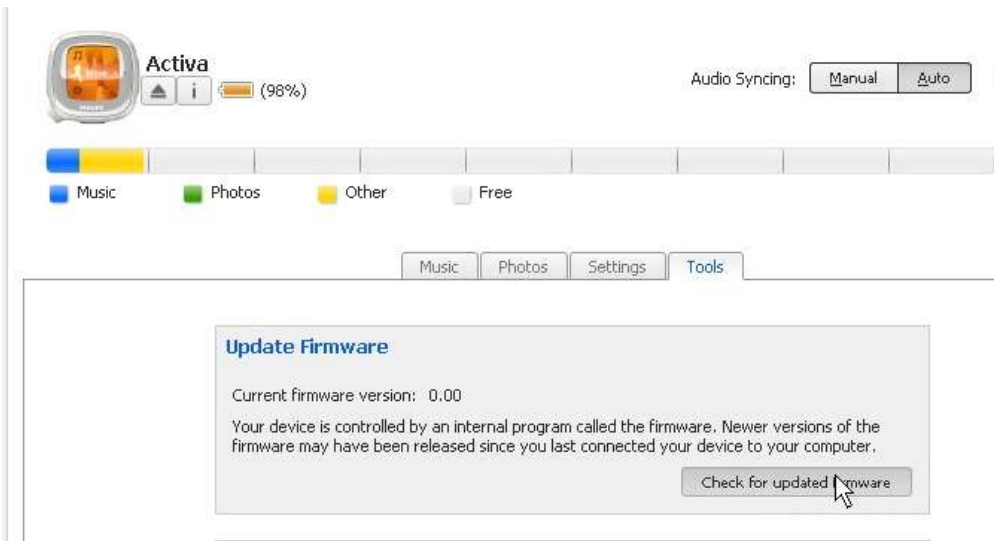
Activa
i (98%)

Audio Syncing: Manual Auto

Music Photos Other Free

Music Photos Settings Tools

Update Firmware

Current firmware version: 0.00

Your device is controlled by an internal program called the firmware. Newer versions of the firmware may have been released since you last connected your device to your computer.

Check for updated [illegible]mware